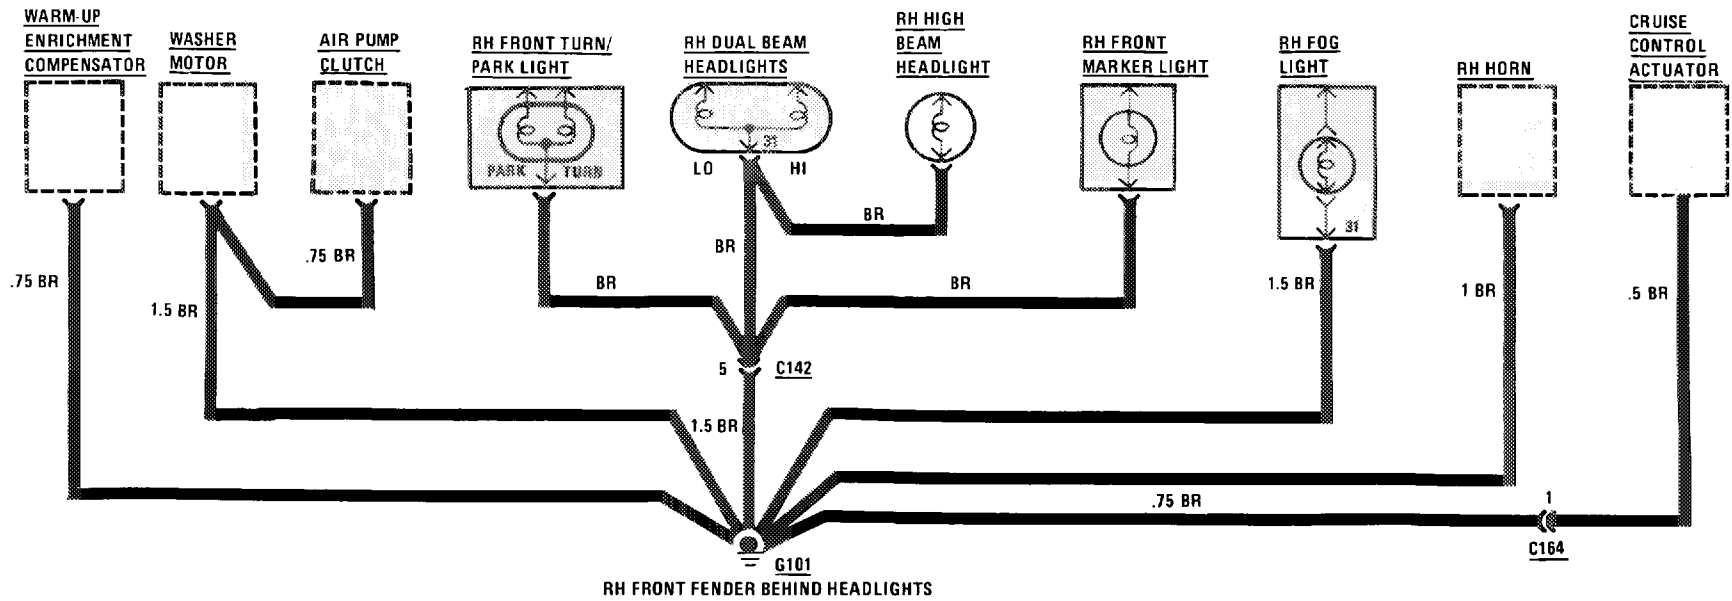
WARM-UP ENRICHMENT COMPENSATOR

WASHER MOTOR

AIR PUMP CLUTCH

RH FRONT TURN/ PARK LIGHT

PARK

TURN

RH DUAL BEAM HEADLIGHTS

31

LO

HI

RH HIGH BEAM HEADLIGHT

RH FRONT MARKER LIGHT

RH FOG LIGHT

31

RH HORN

CRUISE CONTROL ACTUATOR

BR

.75 BR

BR

BR

BR

.75 BR

1.5 BR

1.5 BR

1 BR

.5 BR

5

C142

1.5 BR

.75 BR

1

C164

G101

RH FRONT FENDER BEHIND HEADLIGHTS